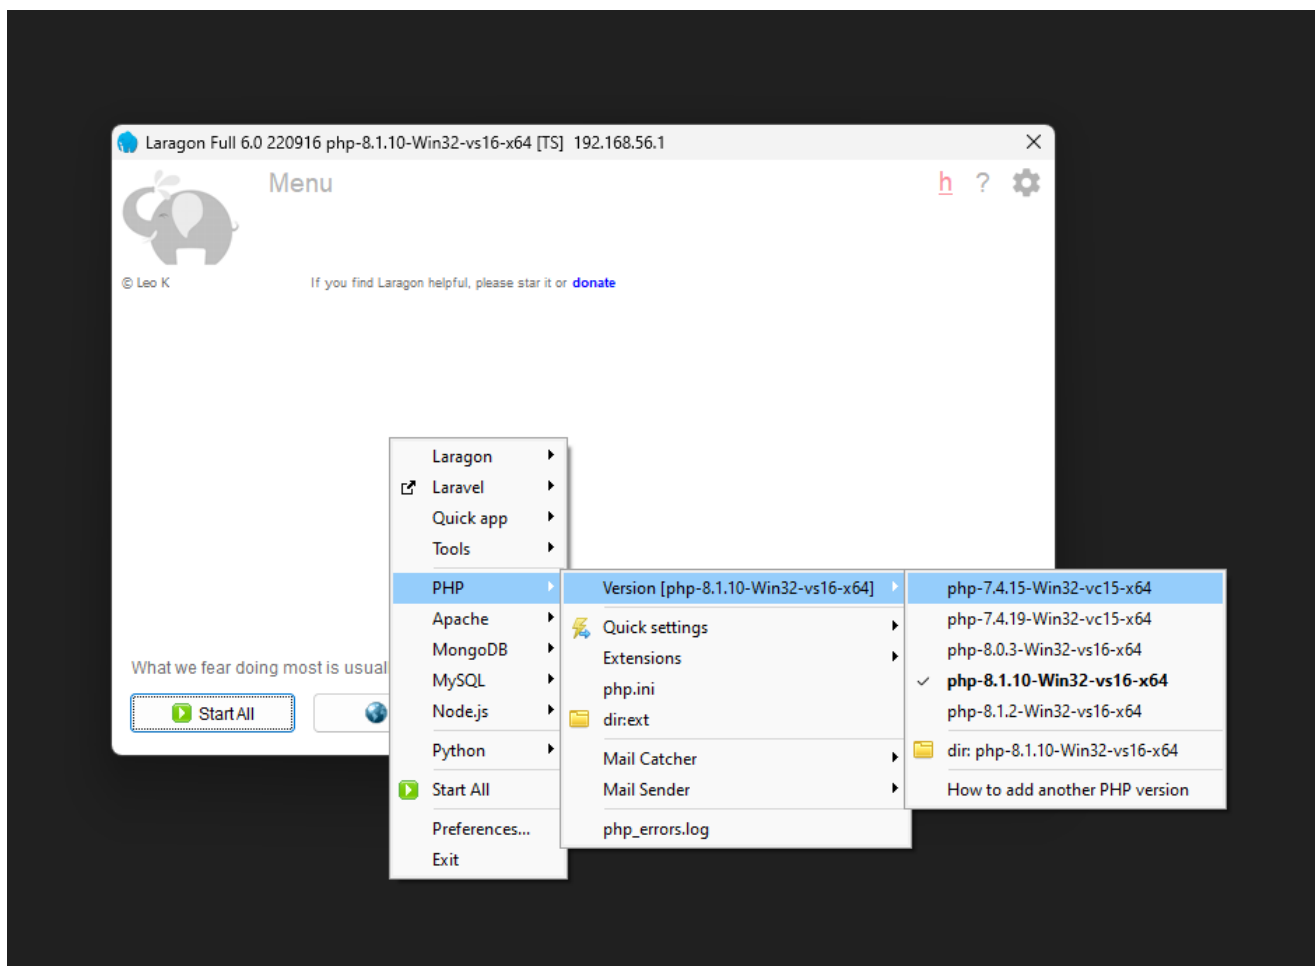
Laragon Full 6.0 220916 php-8.1.10-Win32-vs16-x64 [TS] 192.168.56.1

Menu

h ?

© Leo K

If you find Laragon helpful, please star it or donate

What we fear doing most is usual

Start All

Laragon
Laravel
Quick app
Tools
PHP
Apache
MongoDB
MySQL
Node.js
Python
Start All
Preferences...
Exit

Version [php-8.1.10-Win32-vs16-x64]
Quick settings
Extensions
php.ini
dir:ext
Mail Catcher
Mail Sender
php_errors.log

php-7.4.15-Win32-vc15-x64
php-7.4.19-Win32-vc15-x64
php-8.0.3-Win32-vs16-x64
php-8.1.10-Win32-vs16-x64
php-8.1.2-Win32-vs16-x64
dir: php-8.1.10-Win32-vs16-x64
How to add another PHP version